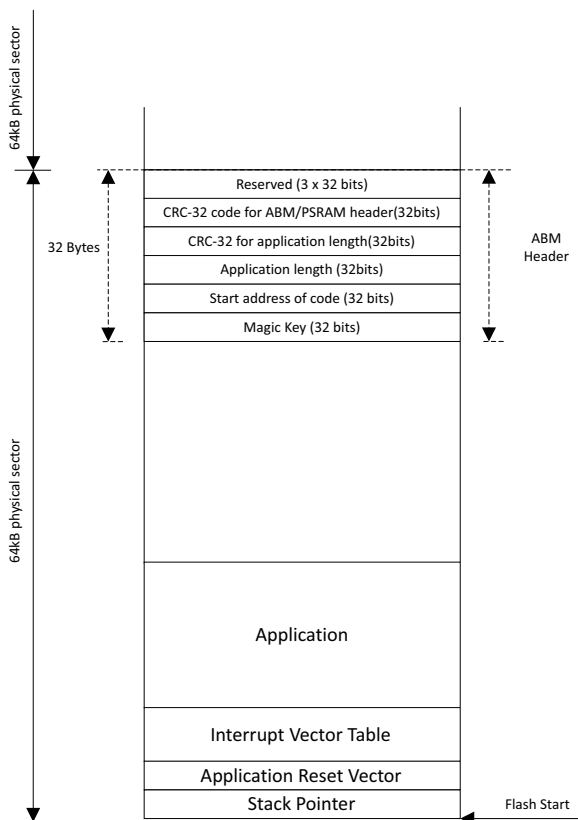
64kB physical sector

32 Bytes

Reserved (3 x 32 bits)
CRC-32 code for ABM/PSRAM header(32bits)
CRC-32 for application length(32bits)
Application length (32bits)
Start address of code (32 bits)
Magic Key (32 bits)

ABM Header

64kB physical sector

Application

Interrupt Vector Table

Application Reset Vector

Stack Pointer

Flash Start